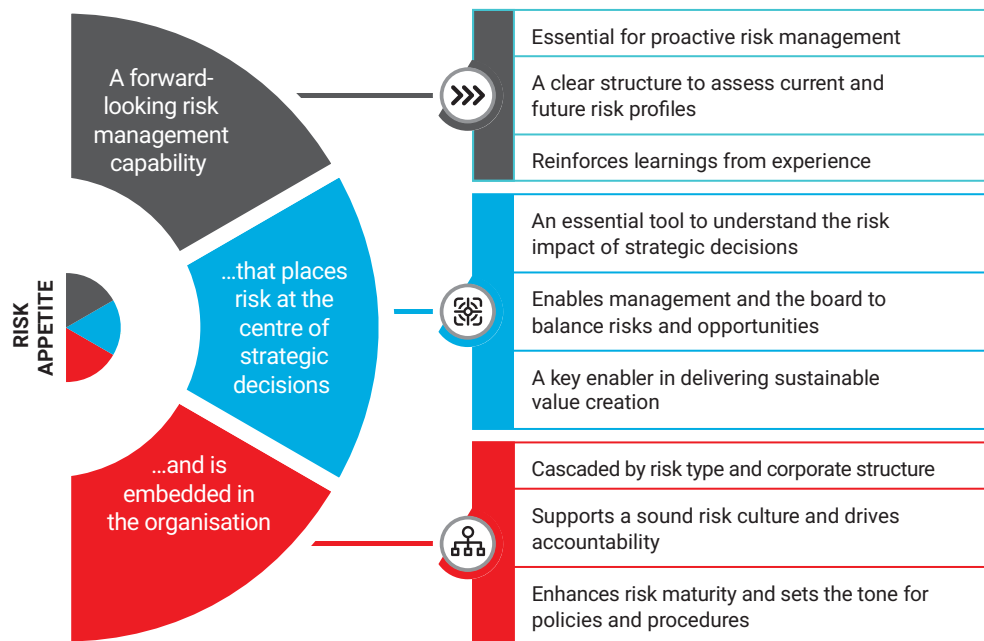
RISK APPETITE

A forward-looking risk management capability

Essential for proactive risk management

A clear structure to assess current and future risk profiles

Reinforces learnings from experience

…that places risk at the centre of strategic decisions

An essential tool to understand the risk impact of strategic decisions

Enables management and the board to balance risks and opportunities

A key enabler in delivering sustainable value creation

…and is embedded in the organisation

Cascaded by risk type and corporate structure

Supports a sound risk culture and drives accountability

Enhances risk maturity and sets the tone for policies and procedures